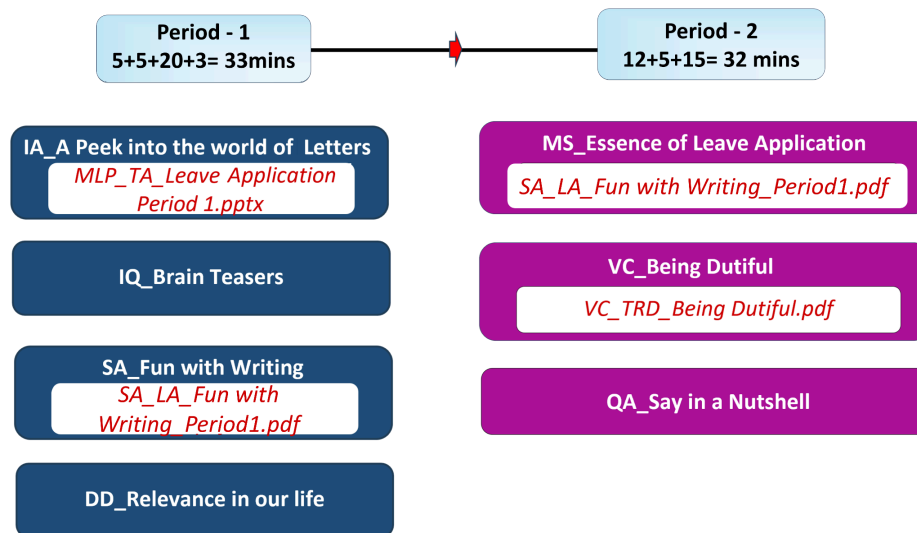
Period - 1
5+5+20+3= 33mins

Period - 2
12+5+15= 32 mins

IA_A Peek into the world of Letters
MLP_TA_Leave Application Period 1.pptx

IQ_Brain Teasers

SA_Fun with Writing
SA_LA_Fun with Writing_Period1.pdf

DD_Relevance in our life

MS_Essence of Leave Application
SA_LA_Fun with Writing_Period1.pdf

VC_Being Dutiful
VC_TRD_Being Dutiful.pdf

QA_Say in a Nutshell